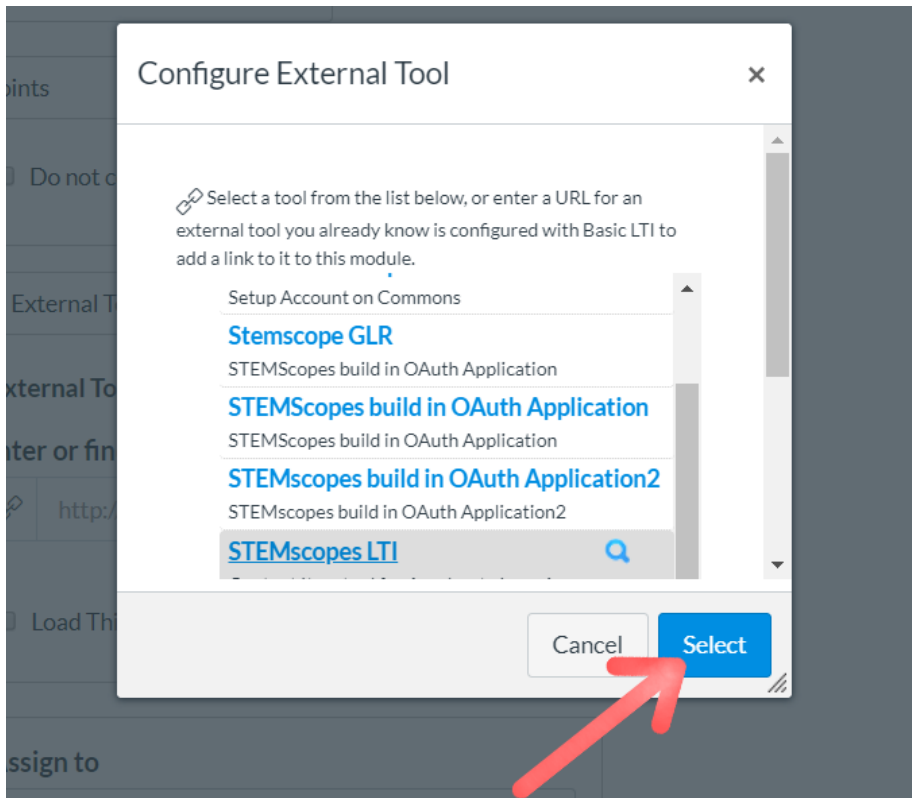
oints

Do not c

External To

xternal To

nter or fin

http:/

Load Thi

ssign to

Configure External Tool

×

Select a tool from the list below, or enter a URL for an external tool you already know is configured with Basic LTI to add a link to it to this module.

Setup Account on Commons

Stemscope GLR

STEMScopes build in OAuth Application

STEMScopes build in OAuth Application

STEMScopes build in OAuth Application

STEMscopes build in OAuth Application2

STEMscopes build in OAuth Application2

STEMscopes LTI

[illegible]

Cancel

Select